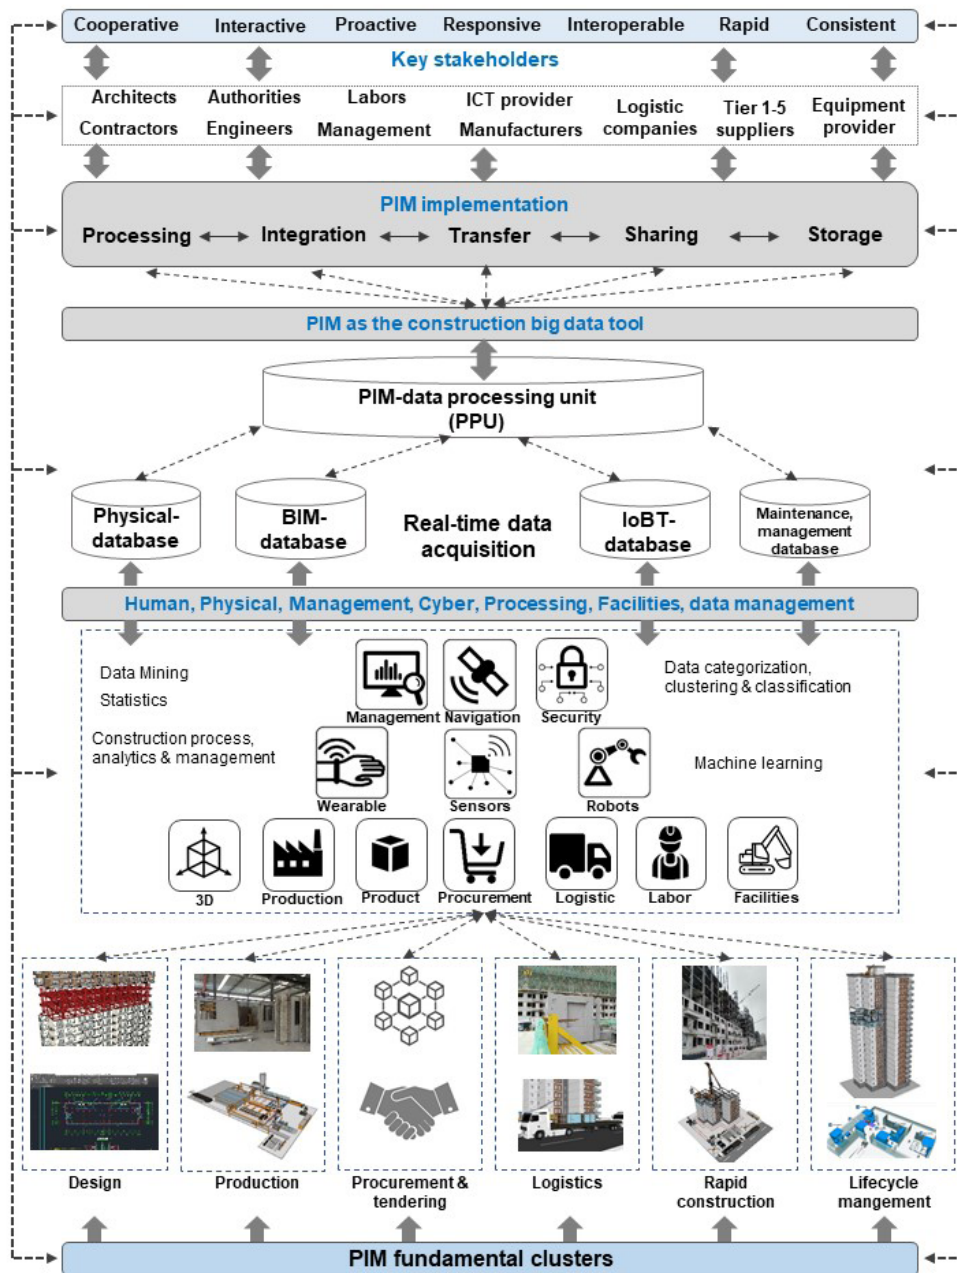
Cooperative Interactive Proactive Responsive Interoperable Rapid Consistent

Key stakeholders

Architects Authorities Labors ICT provider Logistic companies Tier 1-5 suppliers Equipment provider
Contractors Engineers Management Manufacturers

PIM implementation

Processing ⟷ Integration ⟷ Transfer ⟷ Sharing ⟷ Storage

PIM as the construction big data tool

PIM-data processing unit (PPU)

Physical-database

BIM-database

Real-time data acquisition

IoBT-database

Maintenance, management database

Human, Physical, Management, Cyber, Processing, Facilities, data management

Data Mining
Statistics

Management Navigation Security

Data categorization, clustering & classification

Construction process, analytics & management

Wearable Sensors Robots

Machine learning

3D Production Product Procurement Logistic Labor Facilities

Design Production Procurement & tendering Logistics Rapid construction Lifecycle mangement

PIM fundamental clusters